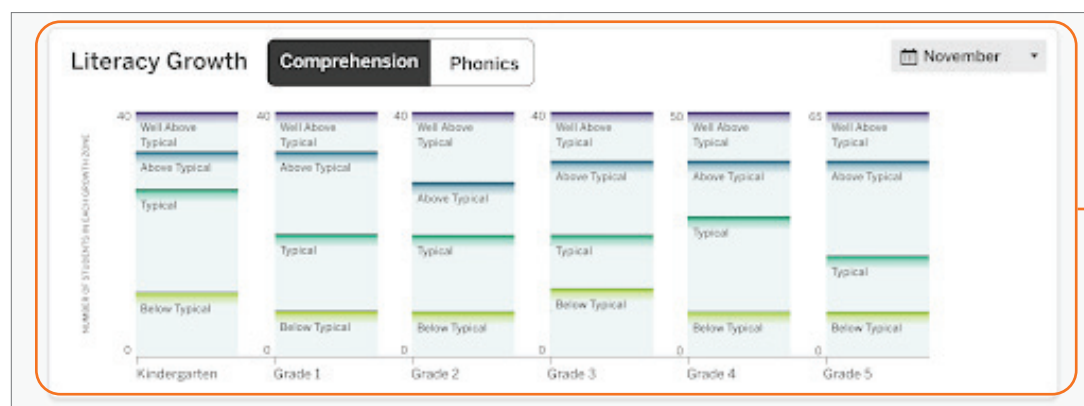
Literacy Growth

Comprehension

Phonics

November

NUMBER OF STUDENTS IN EACH GROWTH ZONE

40
Well Above Typical
Above Typical
Typical
Below Typical
0
Kindergarten

40
Well Above Typical
Above Typical
Typical
Below Typical
0
Grade 1

40
Well Above Typical
Above Typical
Typical
Below Typical
0
Grade 2

40
Well Above Typical
Above Typical
Typical
Below Typical
0
Grade 3

50
Well Above Typical
Above Typical
Typical
Below Typical
0
Grade 4

65
Well Above Typical
Above Typical
Typical
Below Typical
0
Grade 5